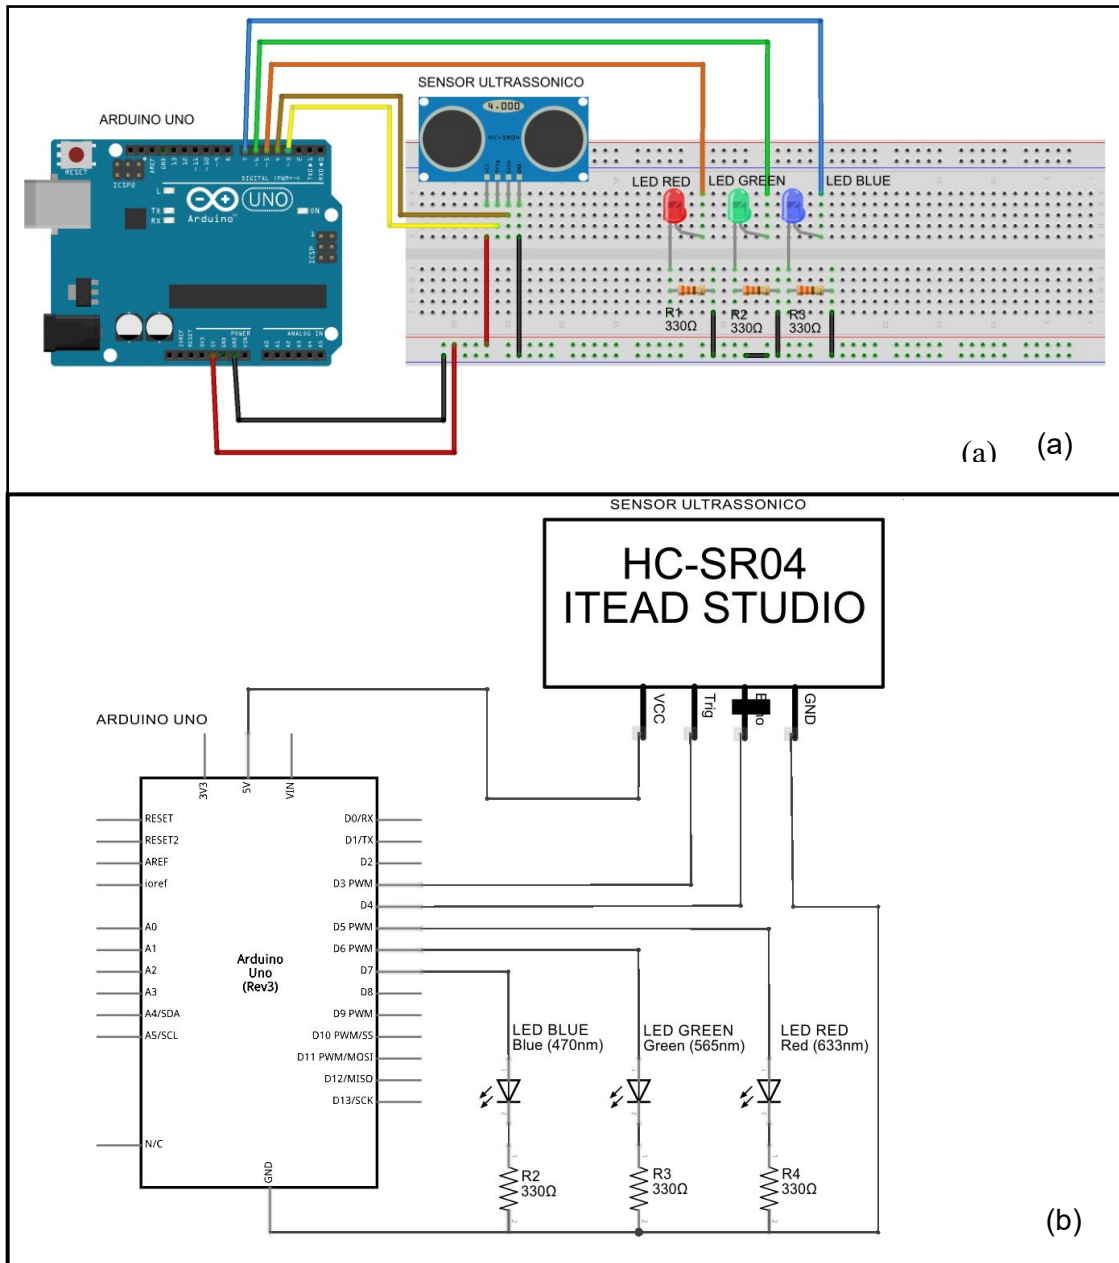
SENSOR ULTRASSONICO

ARDUINO UNO

4.000

HC-SR04

RESET

ICSP2

DIGITAL (PWM=~)

UNO

Arduino

ON

TX

RX

L

ICSP

POWER

ANALOG IN

LED RED

LED GREEN

LED BLUE

R1
330Ω

R2
330Ω

R3
330Ω

(a)

(a)

SENSOR ULTRASSONICO

HC-SR04
ITEAD STUDIO

VCC

Trig

Echo

GND

ARDUINO UNO

3V3

5V

VIN

RESET

RESET2

AREF

ioref

A0

A1

A2

A3

A4/SDA

A5/SCL

N/C

Arduino
Uno
(Rev3)

GND

D0/RX

D1/TX

D2

D3 PWM

D4

D5 PWM

D6 PWM

D7

D8

D9 PWM

D10 PWM/SS

D11 PWM/MOSI

D12/MISO

D13/SCK

LED BLUE
Blue (470nm)

LED GREEN
Green (565nm)

LED RED
Red (633nm)

R2
330Ω

R3
330Ω

R4
330Ω

(b)